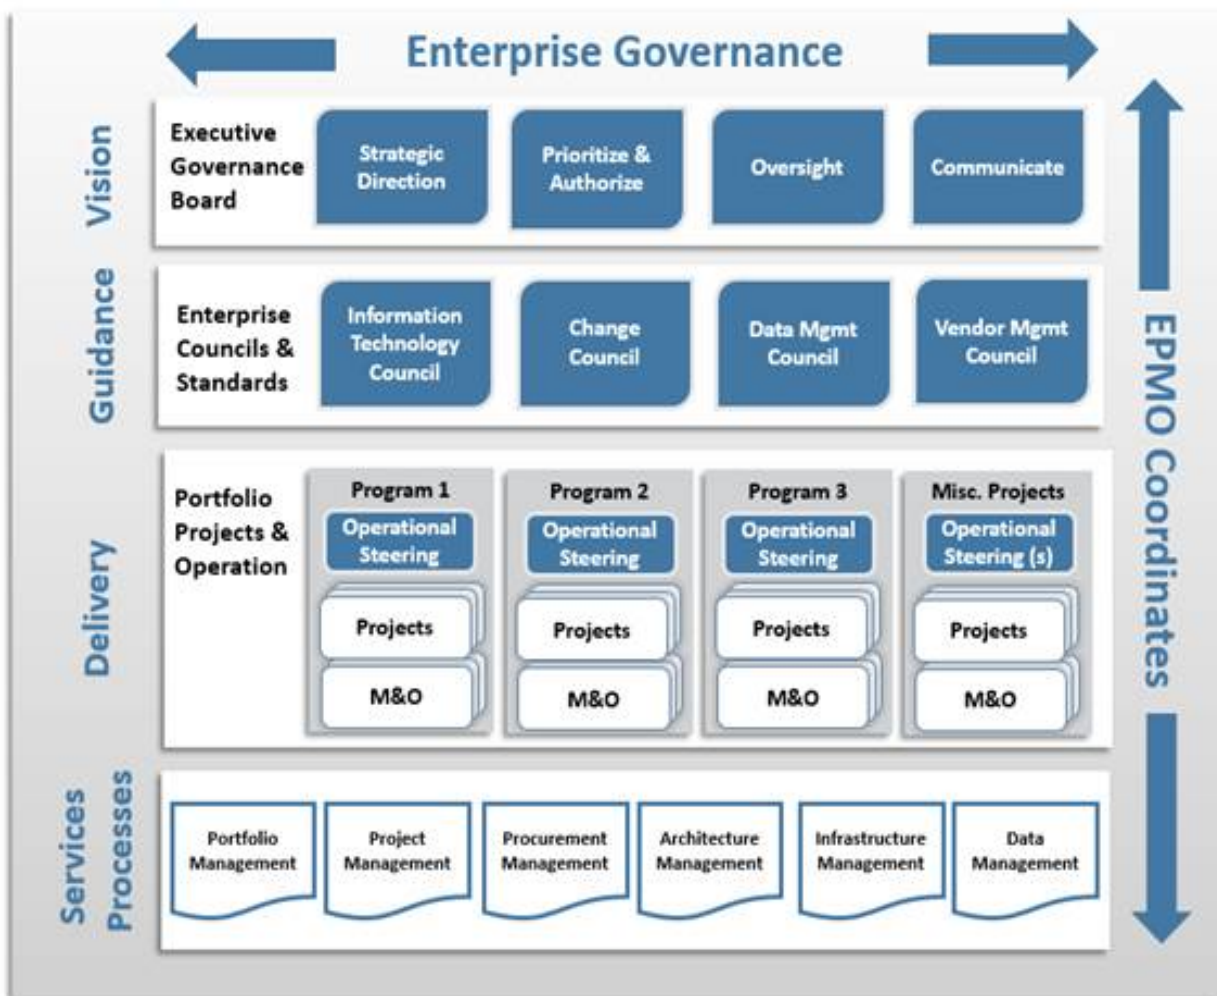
Enterprise Governance

Vision

Executive Governance Board

Strategic Direction

Prioritize & Authorize

Oversight

Communicate

Guidance

Enterprise Councils & Standards

Information Technology Council

Change Council

Data Mgmt Council

Vendor Mgmt Council

Delivery

Portfolio Projects & Operation

Program 1

Operational Steering

Projects

M&O

Program 2

Operational Steering

Projects

M&O

Program 3

Operational Steering

Projects

M&O

Misc. Projects

Operational Steering (s)

Projects

M&O

Services Processes

Portfolio Management

Project Management

Procurement Management

Architecture Management

Infrastructure Management

Data Management

EPMO Coordinates